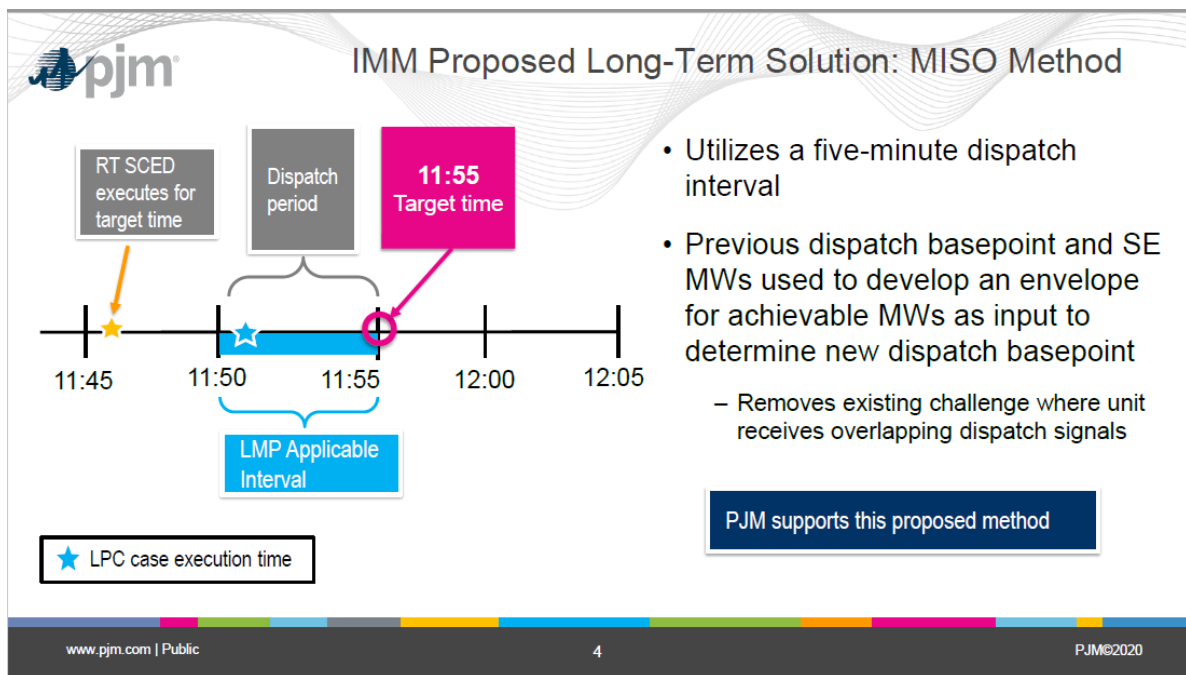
pjm

IMM Proposed Long-Term Solution: MISO Method

RT SCED executes for target time

Dispatch period

11:55
Target time

11:45
11:50
11:55
12:00
12:05

LMP Applicable Interval

LPC case execution time

• Utilizes a five-minute dispatch interval

• Previous dispatch basepoint and SE MWs used to develop an envelope for achievable MWs as input to determine new dispatch basepoint

– Removes existing challenge where unit receives overlapping dispatch signals

PJM supports this proposed method

www.pjm.com | Public

4

PJM©2020